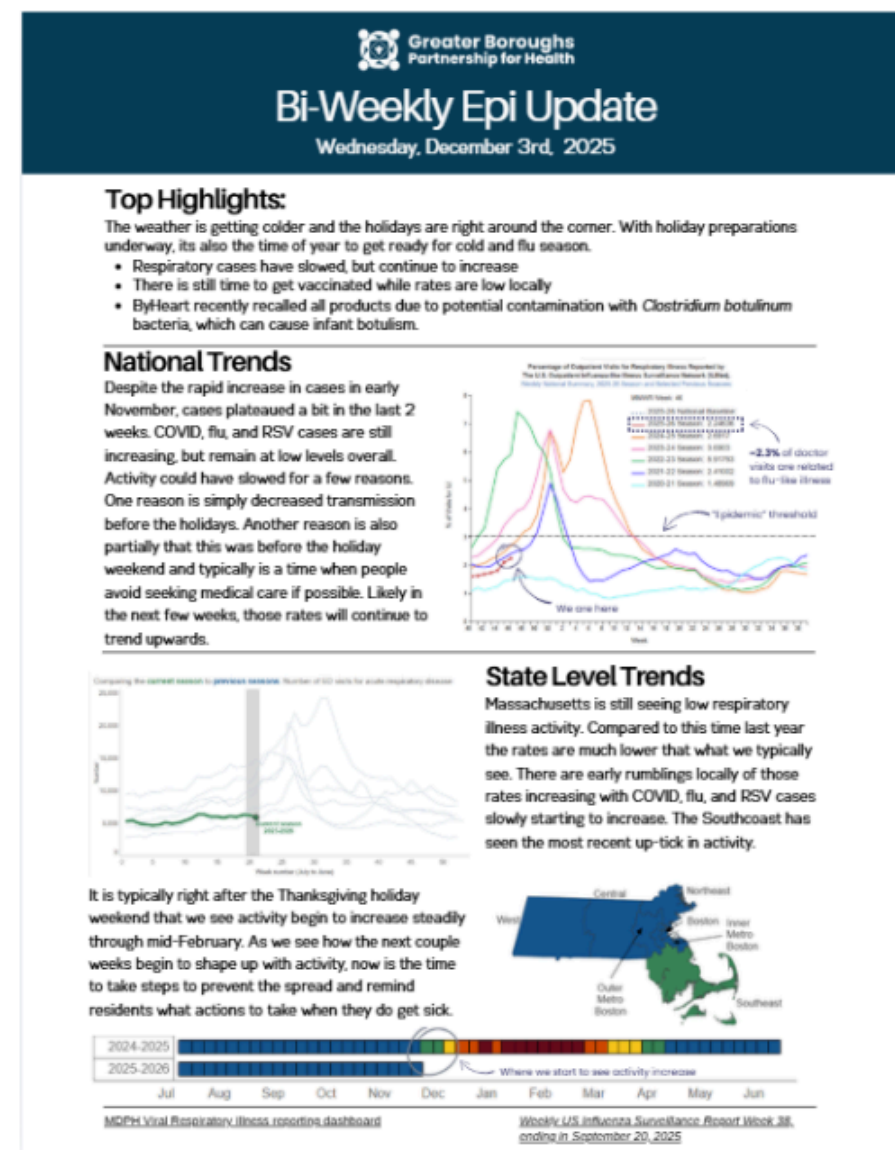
Greater Boroughs Partnership for Health

Bi-Weekly Epi Update

Wednesday, December 3rd, 2025

Top Highlights:

The weather is getting colder and the holidays are right around the corner. With holiday preparations underway, its also the time of year to get ready for cold and flu season.

- Respiratory cases have slowed, but continue to increase
- There is still time to get vaccinated while rates are low locally
- ByHeart recently recalled all products due to potential contamination with Clostridium botulinum bacteria, which can cause infant botulism.

National Trends

Despite the rapid increase in cases in early November, cases plateaued a bit in the last 2 weeks. COVID, flu, and RSV cases are still increasing, but remain at low levels overall. Activity could have slowed for a few reasons. One reason is simply decreased transmission before the holidays. Another reason is also partially that this was before the holiday weekend and typically is a time when people avoid seeking medical care if possible. Likely in the next few weeks, those rates will continue to trend upwards.

Percentage of Outpatient Visits for Respiratory Illness Reported by The U.S. Outpatient Influenza-like Illness Surveillance Network (ILINet) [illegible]

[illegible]

2025-26 National Baseline
2025-26 Season: 2.24636
2024-25 Season: 2.8917
2023-24 Season: 3.6903
2022-23 Season: 3.51793
2021-22 Season: 2.41002
2020-21 Season: 1.46905

~2.3% of doctor visits are related to flu-like illness

"Epidemic" threshold

We are here

Week

Comparing the current season to previous seasons: Number of ED visits for acute respiratory disease

2025-2026

Week number (July to June)

State Level Trends

Massachusetts is still seeing low respiratory illness activity. Compared to this time last year the rates are much lower that what we typically see. There are early rumblings locally of those rates increasing with COVID, flu, and RSV cases slowly starting to increase. The Southcoast has seen the most recent up-tick in activity.

It is typically right after the Thanksgiving holiday weekend that we see activity begin to increase steadily through mid-February. As we see how the next couple weeks begin to shape up with activity, now is the time to take steps to prevent the spread and remind residents what actions to take when they do get sick.

West
Central
Northeast
Boston
Inner Metro Boston
Outer Metro Boston
Southeast

2024-2025
2025-2026
Where we start to see activity increase

Jul Aug Sep Oct Nov Dec Jan Feb Mar Apr May Jun

MDPH Viral Respiratory illness reporting dashboard

Weekly US Influenza Surveillance Report Week 38, ending in September 20, 2025